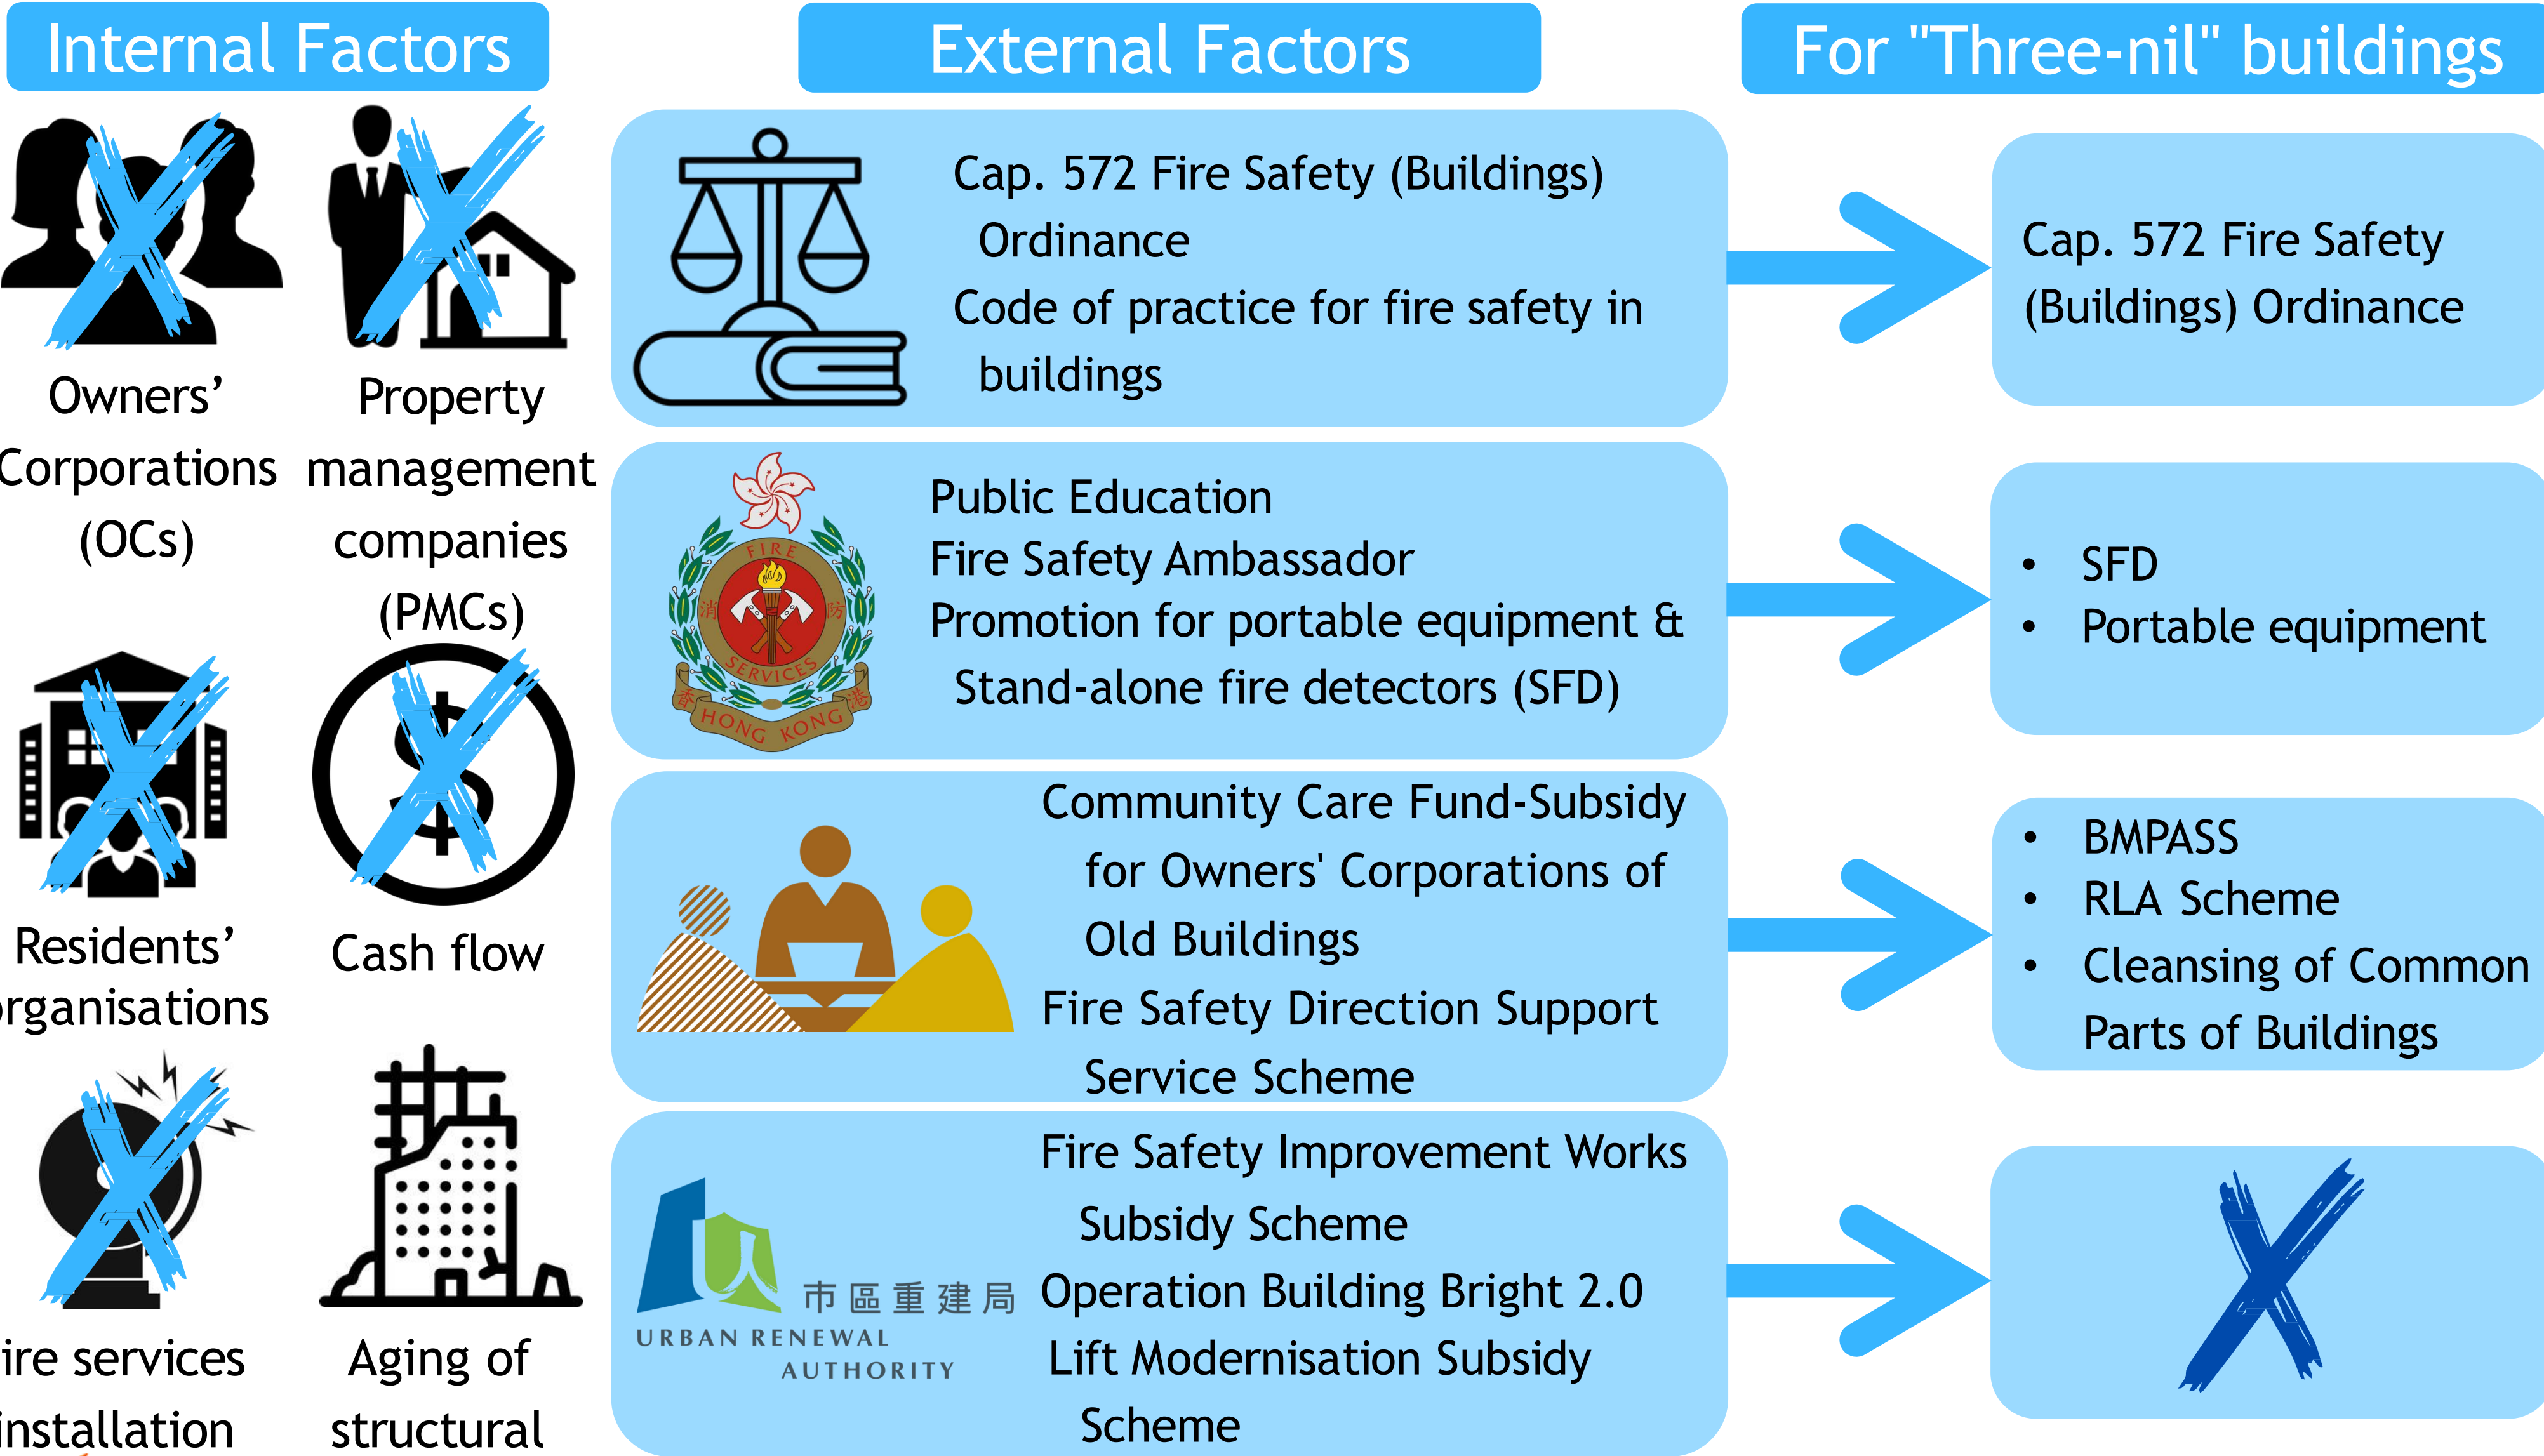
Internal Factors

Owners' Corporations (OCs)

Property management companies (PMCs)

Residents' rganisations

Cash flow

ire services installation

Aging of structural

External Factors

Cap. 572 Fire Safety (Buildings) Ordinance
Code of practice for fire safety in buildings

FIRE SERVICES 消 防 香 港 HONG KONG

Public Education
Fire Safety Ambassador
Promotion for portable equipment & Stand-alone fire detectors (SFD)

Community Care Fund-Subsidy for Owners' Corporations of Old Buildings
Fire Safety Direction Support Service Scheme

市區重建局 URBAN RENEWAL AUTHORITY

Fire Safety Improvement Works Subsidy Scheme
Operation Building Bright 2.0
Lift Modernisation Subsidy Scheme

For "Three-nil" buildings

Cap. 572 Fire Safety (Buildings) Ordinance

• SFD
• Portable equipment

• BMPASS
• RLA Scheme
• Cleansing of Common Parts of Buildings